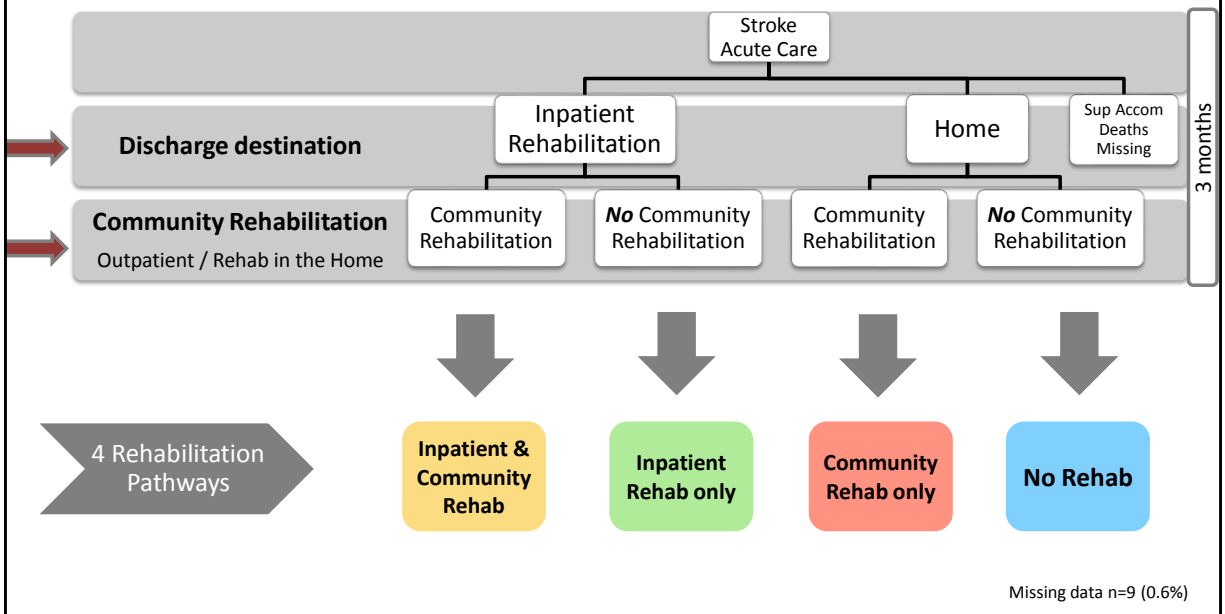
Stroke Acute Care

3 months

Discharge destination

Inpatient Rehabilitation

Home

Sup Accom Deaths Missing

Community Rehabilitation

Outpatient / Rehab in the Home

Community Rehabilitation

*No* Community Rehabilitation

Community Rehabilitation

*No* Community Rehabilitation

4 Rehabilitation Pathways

Inpatient & Community Rehab

Inpatient Rehab only

Community Rehab only

No Rehab

Missing data n=9 (0.6%)